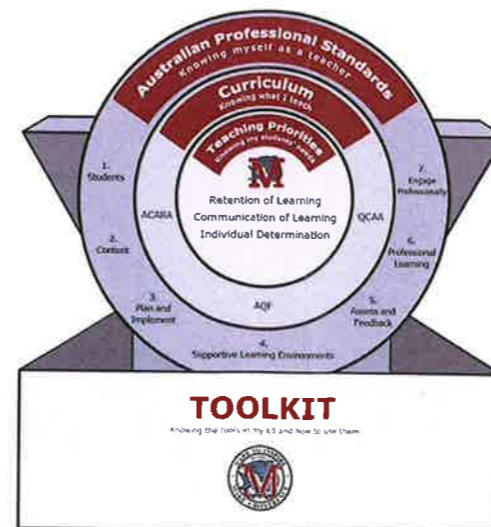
Australian Professional Standards
Knowing myself as a teacher

Curriculum
Knowing what I teach

Teaching Priorities
Knowing my students' needs

Retention of Learning
Communication of Learning
Individual Determination

1. Students

2. Content

3. Plan and Implement

4. Supportive Learning Environments

5. Assess and Feedback

6. Professional Learning

7. Engage Professionally

ACARA

AQF

QCAA

TOOLKIT

Knowing the tools in my kit and how to use them

M